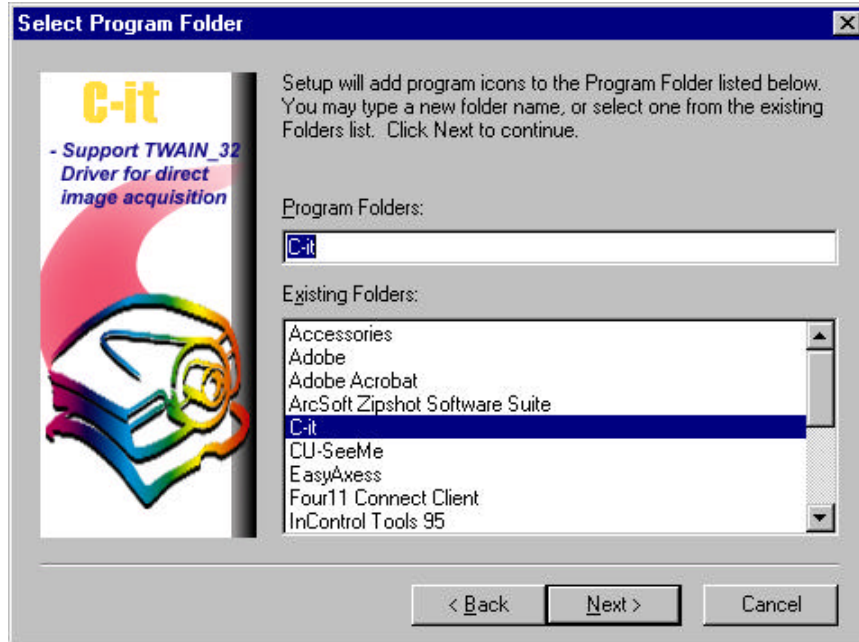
Select Program Folder

C-it

- Support TWAIN_32 Driver for direct image acquisition

Setup will add program icons to the Program Folder listed below. You may type a new folder name, or select one from the existing Folders list. Click Next to continue.

Program Folders:

C-it

Existing Folders:

Accessories
Adobe
Adobe Acrobat
ArcSoft Zipshot Software Suite
C-it
CU-SeeMe
EasyAxess
Four11 Connect Client
InControl Tools 95

< Back
Next >
Cancel